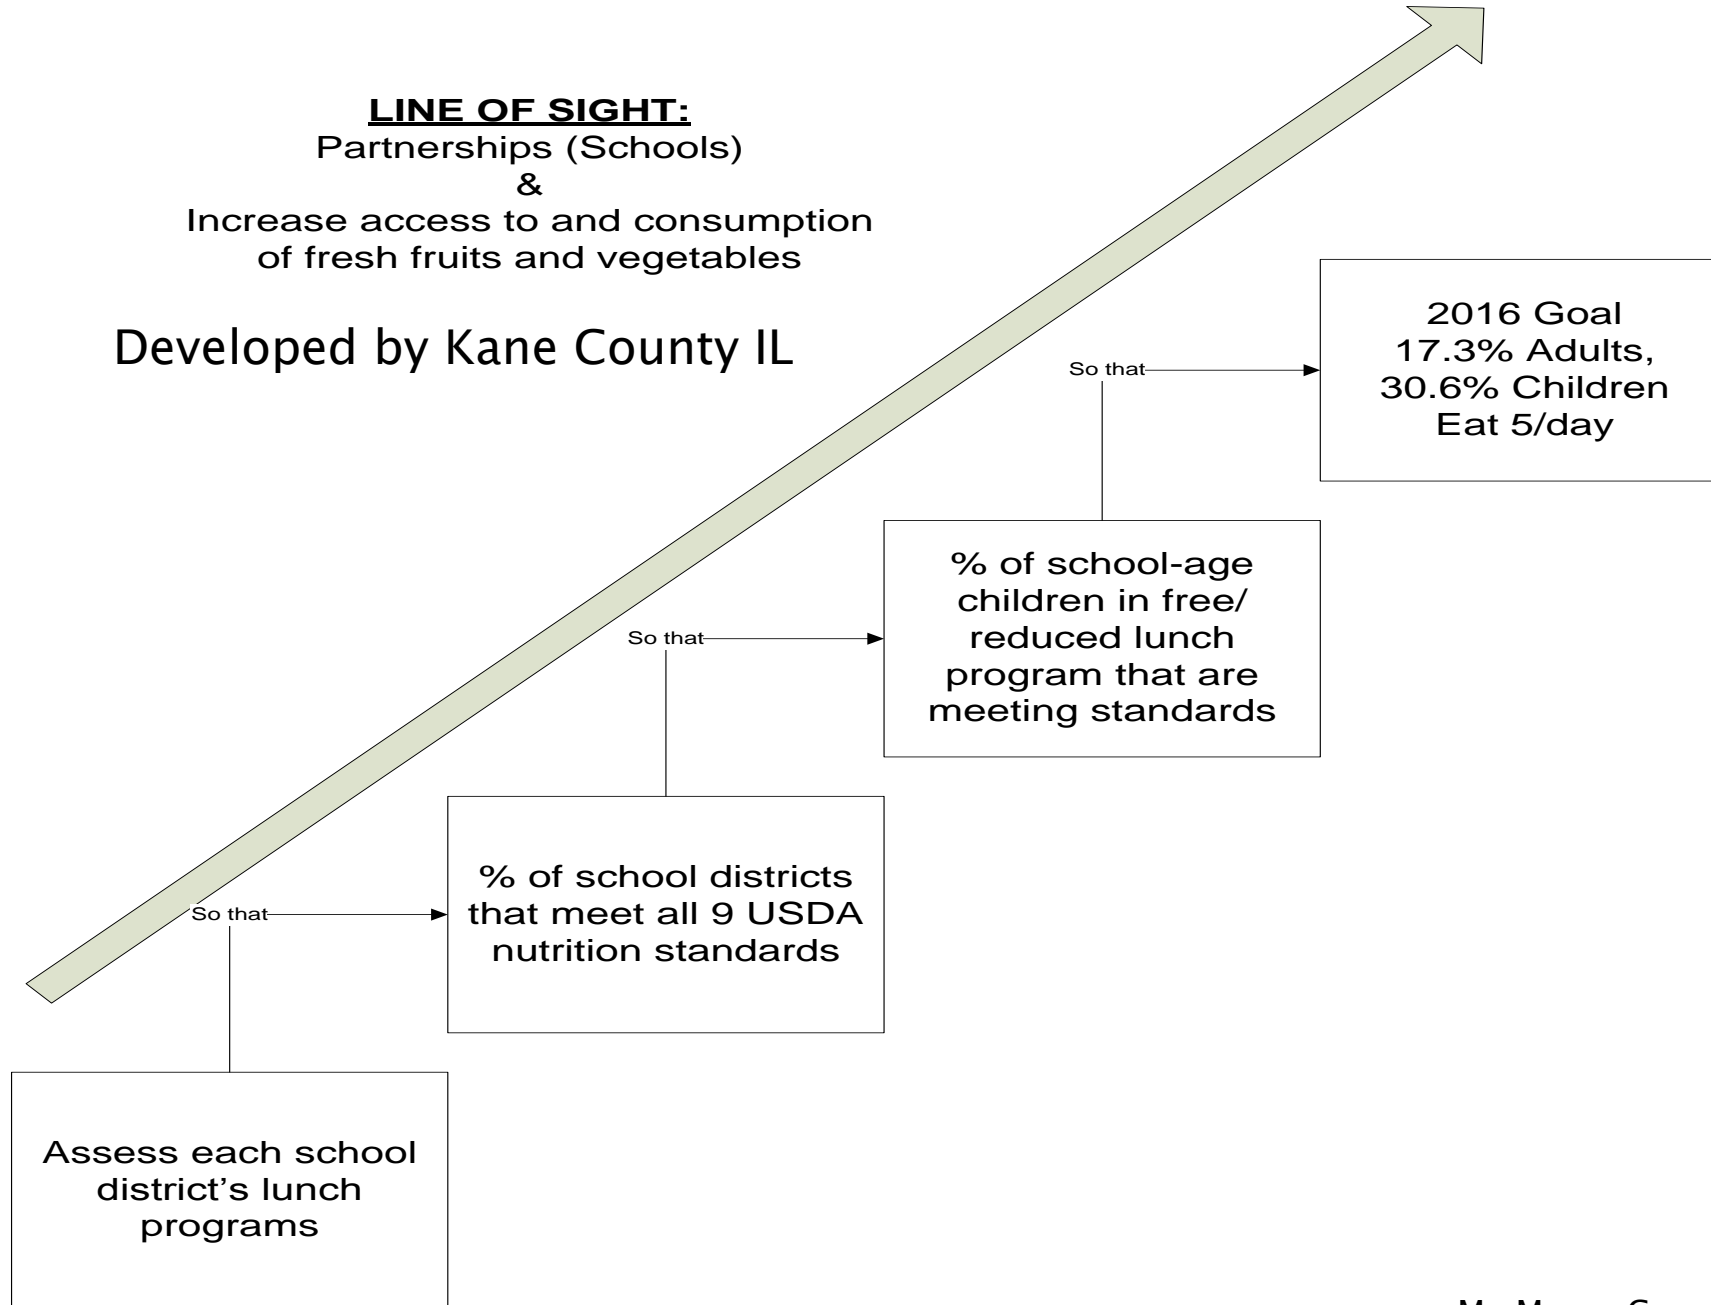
LINE OF SIGHT:
Partnerships (Schools)
&
Increase access to and consumption of fresh fruits and vegetables

Developed by Kane County IL

So that

2016 Goal
17.3% Adults,
30.6% Children
Eat 5/day

So that

% of school-age children in free/ reduced lunch program that are meeting standards

So that

% of school districts that meet all 9 USDA nutrition standards

Assess each school district's lunch programs

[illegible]